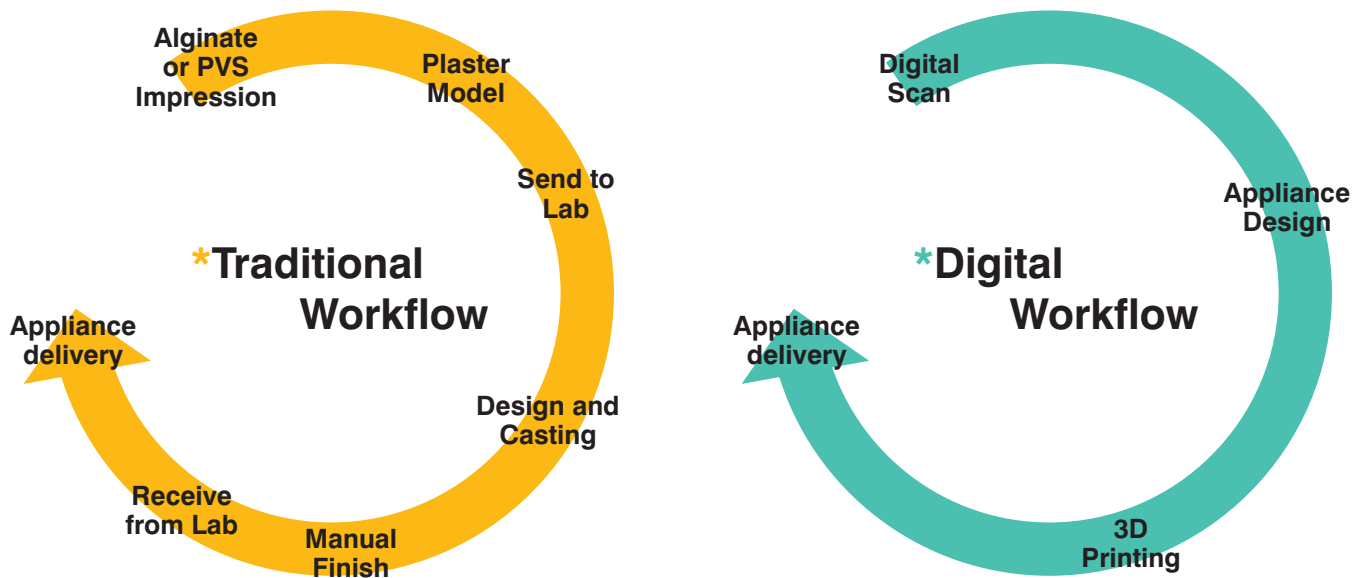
Alginate or PVS Impression

Plaster Model

Send to Lab

*Traditional Workflow

Appliance delivery

Design and Casting

Receive from Lab

Manual Finish

Digital Scan

Appliance Design

*Digital Workflow

Appliance delivery

3D Printing